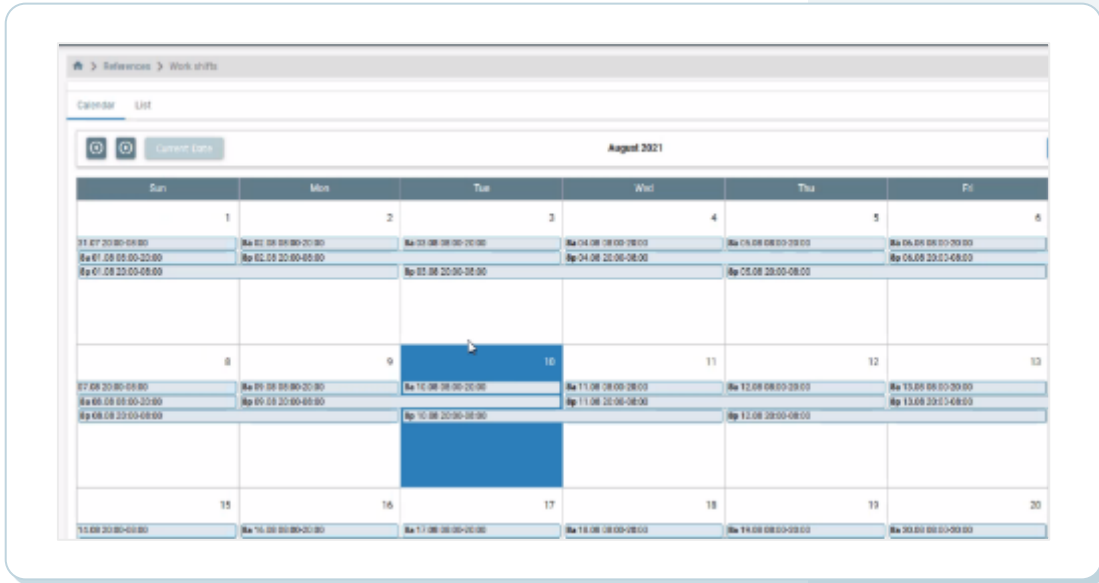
> References > Work shifts

Calendar List

Current Date

August 2021

| Sun | Mon | Tue | Wed | Thu | Fri |
|---|---|---|---|---|---|
| 1 | 2 | 3 | 4 | 5 | 6 |
| 31.07 20:00-08:00 | Ba 02.08 08:00-20:00 | Ba 03.08 08:00-20:00 | Ba 04.08 08:00-20:00 | Ba 05.08 08:00-20:00 | Ba 06.08 08:00-20:00 |
| Ba 01.08 08:00-20:00 | Bp 02.08 20:00-08:00 | | Bp 04.08 20:00-08:00 | | Bp 06.08 20:00-08:00 |
| Bp 01.08 20:00-08:00 | | Bp 03.08 20:00-08:00 | | Bp 05.08 20:00-08:00 | |
| 8 | 9 | 10 | 11 | 12 | 13 |
| 07.08 20:00-08:00 | Ba 09.08 08:00-20:00 | Ba 10.08 08:00-20:00 | Ba 11.08 08:00-20:00 | Ba 12.08 08:00-20:00 | Ba 13.08 08:00-20:00 |
| Ba 08.08 08:00-20:00 | Bp 09.08 20:00-08:00 | | Bp 11.08 20:00-08:00 | | Bp 13.08 20:00-08:00 |
| Bp 08.08 20:00-08:00 | | Bp 10.08 20:00-08:00 | | Bp 12.08 20:00-08:00 | |
| 15 | 16 | 17 | 18 | 19 | 20 |
| 15.08 20:00-08:00 | Ba 16.08 08:00-20:00 | Ba 17.08 08:00-20:00 | Ba 18.08 08:00-20:00 | Ba 19.08 08:00-20:00 | Ba 20.08 08:00-20:00 |